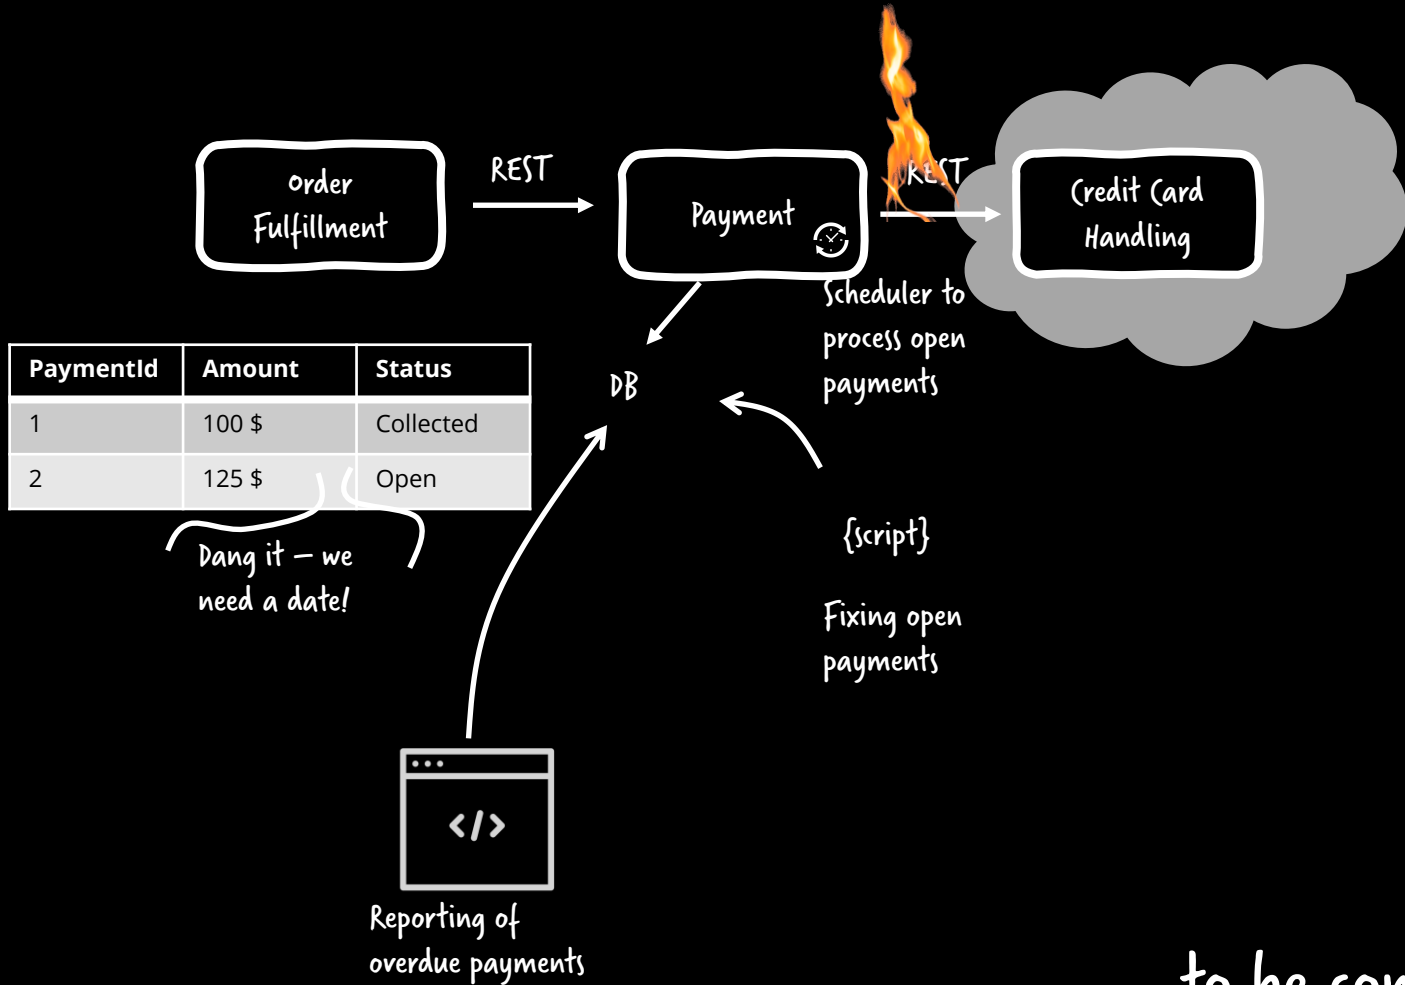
Order Fulfillment

REST

Payment

REST

Credit Card Handling

Scheduler to process open payments

| PaymentId | Amount | Status |
|---|---|---|
| 1 | 100 $ | Collected |
| 2 | 125 $ | Open |

Dang it – we need a date!

DB

{script}

Fixing open payments

</>

Reporting of overdue payments

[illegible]